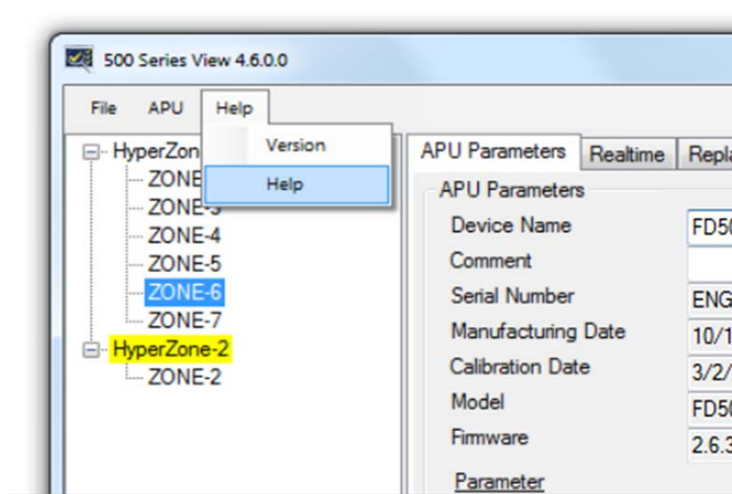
500 Series View 4.6.0.0

File APU Help

Version

Help

HyperZon

ZONE

ZONE-3

ZONE-4

ZONE-5

ZONE-6

ZONE-7

HyperZone-2

ZONE-2

APU Parameters Realtime Repla

APU Parameters

Device Name FD50

Comment

Serial Number ENG

Manufacturing Date 10/1

Calibration Date 3/2/

Model FD50

Firmware 2.6.3

Parameter